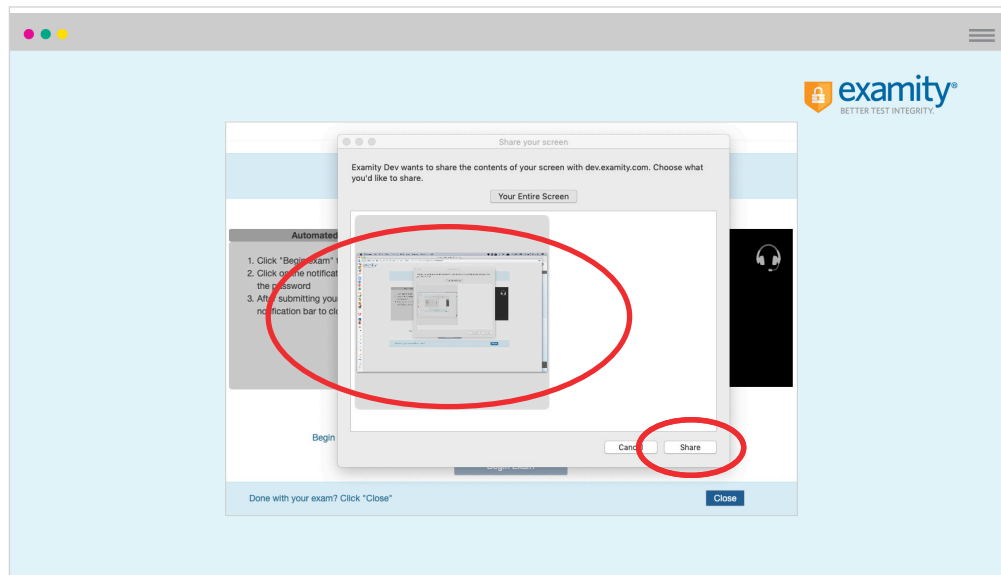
examity®
BETTER TEST INTEGRITY.

Share your screen

Examity Dev wants to share the contents of your screen with dev.examity.com. Choose what you'd like to share.

Your Entire Screen

Automated

1. Click "Begin exam" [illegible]
2. Click on the notificat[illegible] the password
3. After submitting you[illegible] notification bar to cl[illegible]

Begin

Canc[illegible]

Share

Begin Exam

Done with your exam? Click "Close"

Close